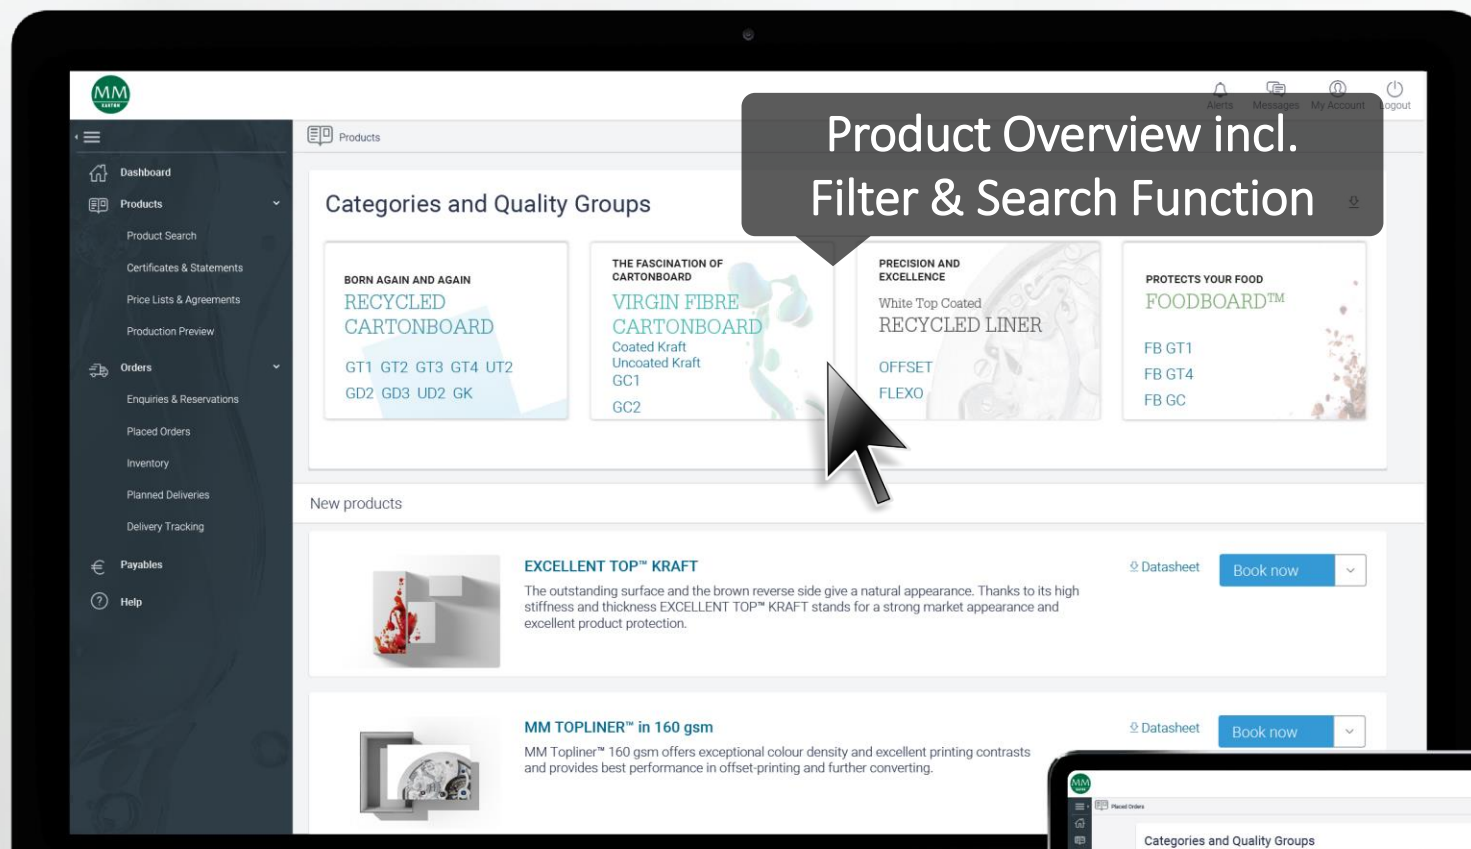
MM
KARTON

Alerts Messages My Account Logout

Product Overview incl. Filter & Search Function

Dashboard
Products
Product Search
Certificates & Statements
Price Lists & Agreements
Production Preview
Orders
Enquiries & Reservations
Placed Orders
Inventory
Planned Deliveries
Delivery Tracking
Payables
Help

Products

Categories and Quality Groups

BORN AGAIN AND AGAIN
RECYCLED CARTONBOARD
GT1 GT2 GT3 GT4 UT2
GD2 GD3 UD2 GK

THE FASCINATION OF CARTONBOARD
VIRGIN FIBRE CARTONBOARD
Coated Kraft
Uncoated Kraft
GC1
GC2

PRECISION AND EXCELLENCE
White Top Coated
RECYCLED LINER
OFFSET
FLEXO

PROTECTS YOUR FOOD
FOODBOARD™
FB GT1
FB GT4
FB GC

New products

EXCELLENT TOP™ KRAFT
The outstanding surface and the brown reverse side give a natural appearance. Thanks to its high stiffness and thickness EXCELLENT TOP™ KRAFT stands for a strong market appearance and excellent product protection.
Datasheet
Book now

MM TOPLINER™ in 160 gsm
MM Topliner™ 160 gsm offers exceptional colour density and excellent printing contrasts and provides best performance in offset-printing and further converting.
Datasheet
Book now

Placed Orders
Categories and Quality Groups